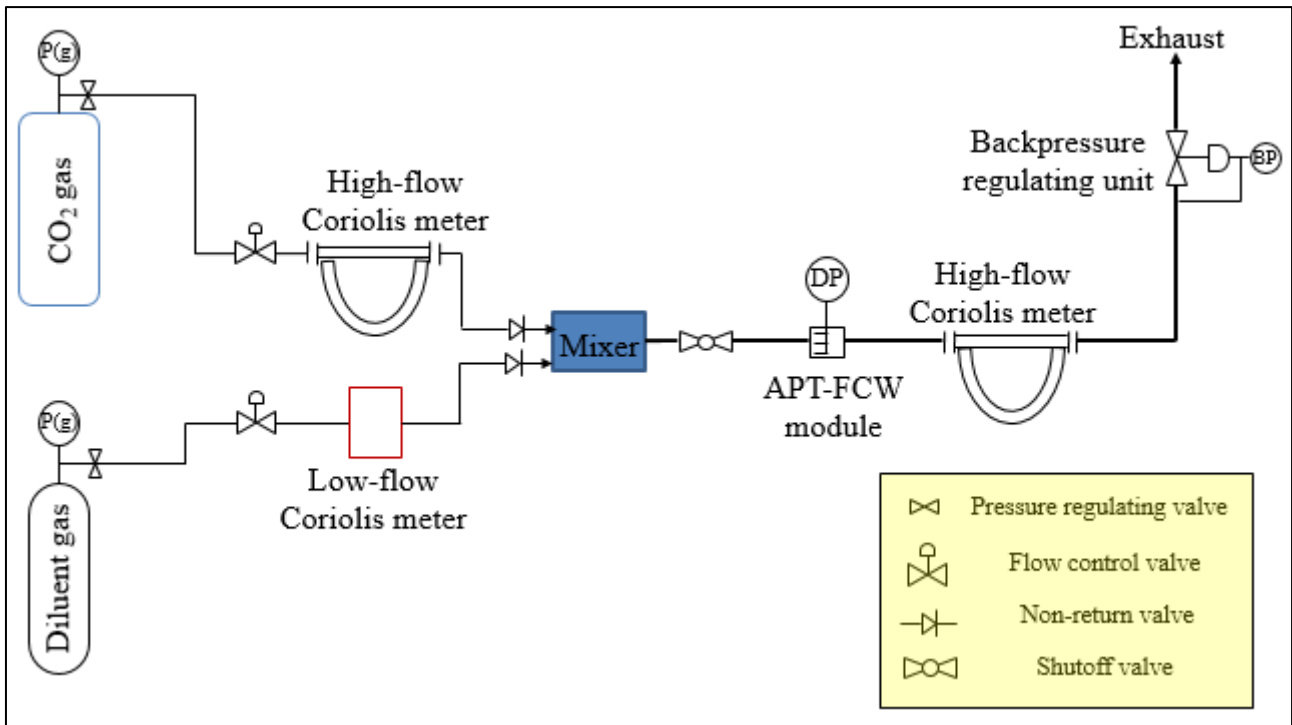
P(g)

$CO_2$ gas

High-flow Coriolis meter

Mixer

DP

APT-FCW module

High-flow Coriolis meter

Exhaust

Backpressure regulating unit

BP

P(g)

Diluent gas

Low-flow Coriolis meter

Pressure regulating valve

Flow control valve

Non-return valve

Shutoff valve